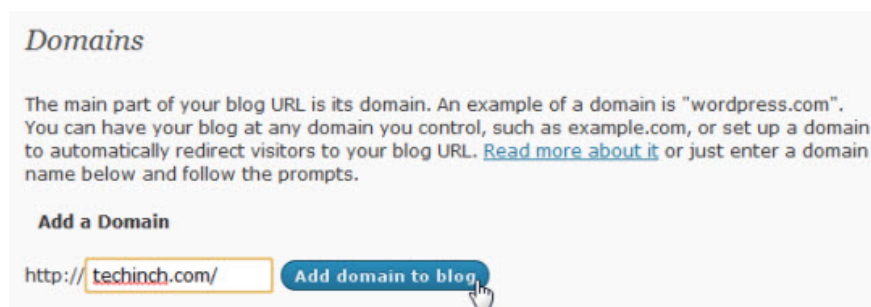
Domains

The main part of your blog URL is its domain. An example of a domain is "wordpress.com". You can have your blog at any domain you control, such as example.com, or set up a domain to automatically redirect visitors to your blog URL. Read more about it or just enter a domain name below and follow the prompts.

Add a Domain

http:// techinch.com/ Add domain to blog